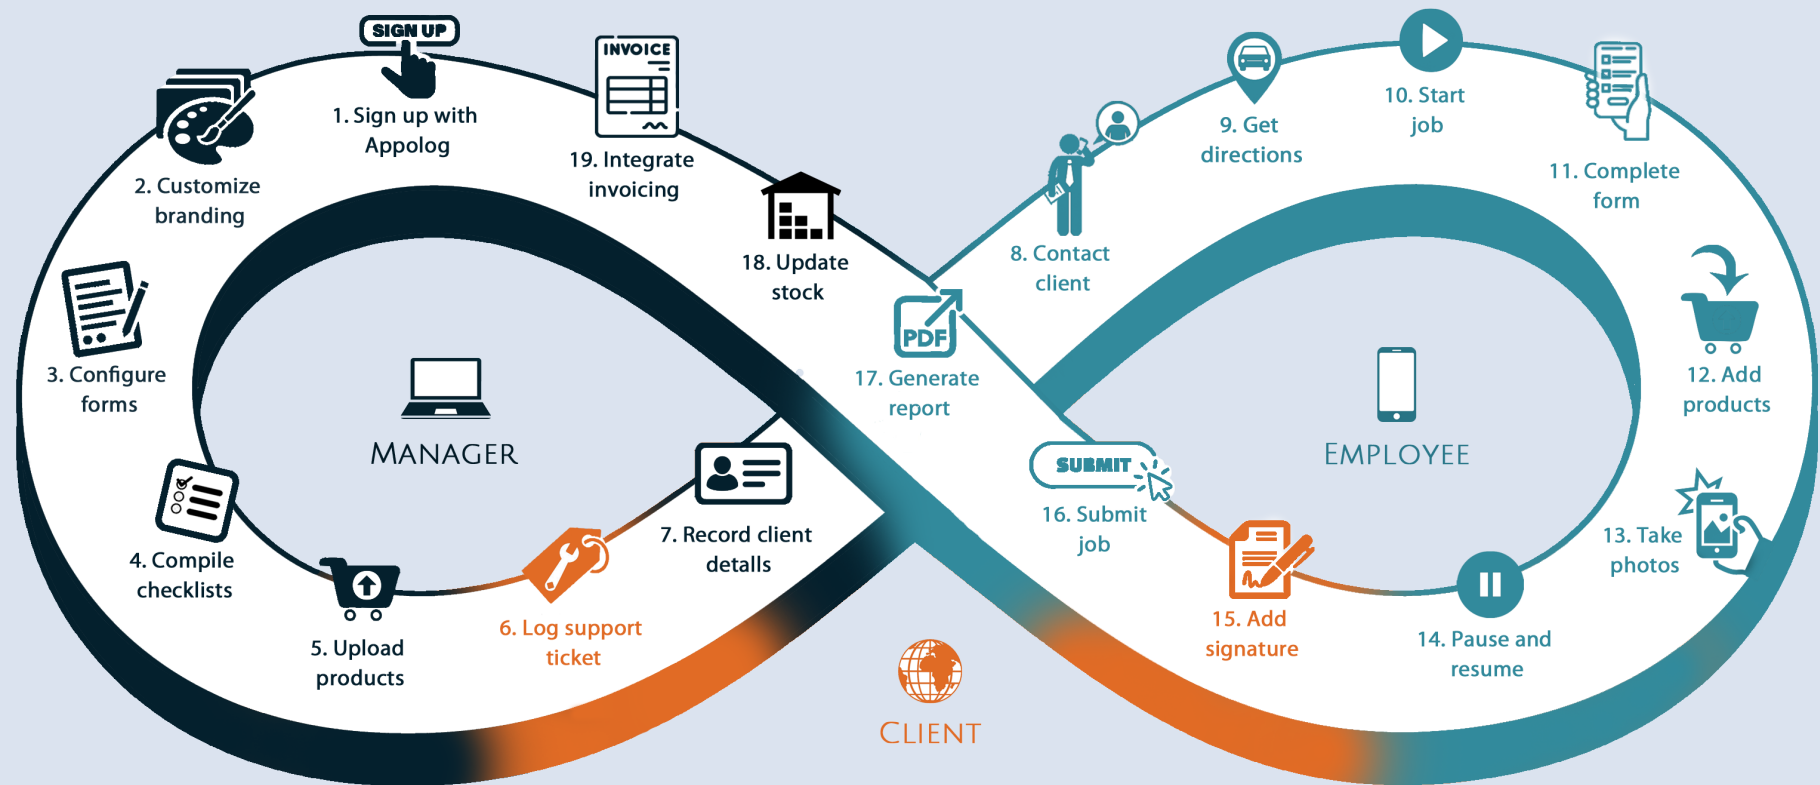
SIGN UP

1. Sign up with Appolog

INVOICE

19. Integrate invoicing

2. Customize branding

18. Update stock

3. Configure forms

MANAGER

4. Compile checklists

5. Upload products

6. Log support ticket

7. Record client details

PDF

17. Generate report

8. Contact client

9. Get directions

10. Start job

11. Complete form

12. Add products

EMPLOYEE

SUBMIT

16. Submit job

15. Add signature

14. Pause and resume

13. Take photos

CLIENT